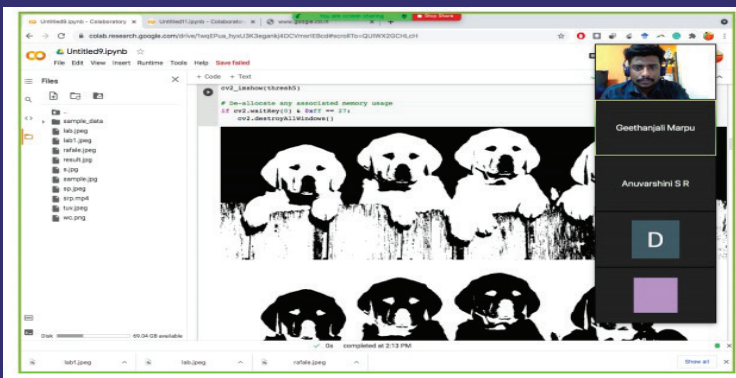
Untitled9.ipynb - Colaboratory ×
Untitled11.ipynb - Colaboratory ×
www.google.co.in
You are screen sharing
Stop Share
colab.research.google.com/drive/1wqEPua_hyxU3K3eganij4DCVmel1Bcd#scrollTo=QUWX2GCHLcH
Untitled9.ipynb
File Edit View Insert Runtime Tools Help Save failed
Files
+ Code + Text
..
sample_data
lab.jpeg
lab1.jpeg
rafale.jpeg
result.jpg
s.jpg
sample.jpg
sp.jpeg
srp.mp4
tux.jpeg
wc.png
cv2_imshow(thresh5)

# De-allocate any associated memory usage
if cv2.waitKey(0) & 0xff == 27:
    cv2.destroyAllWindows()
Disk 69.04 GB available
0s completed at 2:13 PM
lab1.jpeg
lab.jpeg
rafale.jpeg
Show all
Geethanjali Marpu
Anuvarshini S R
D